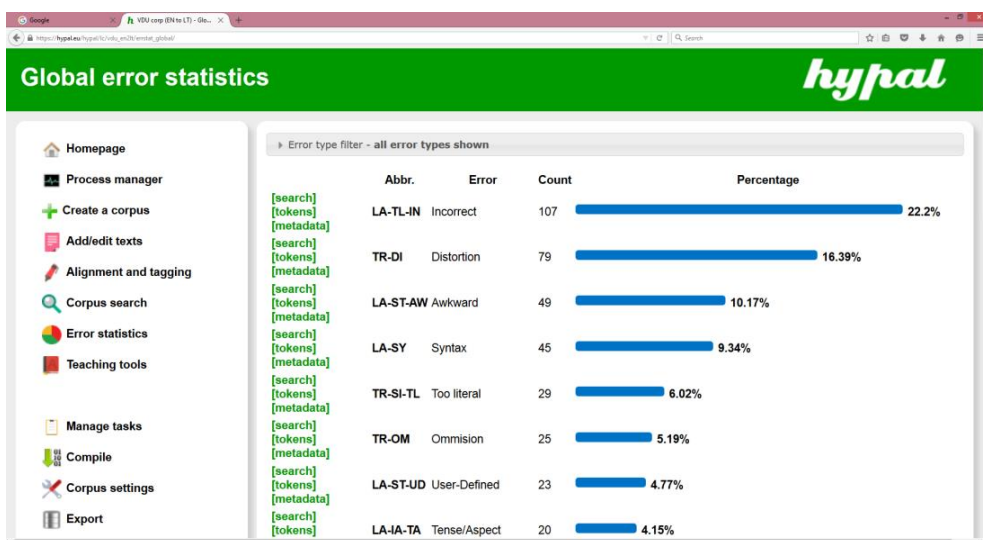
Google
VDU corp (EN to LT) - Glo...
https://hypal.eu/hypal/lt/vdu_en2lt/errstat_global/
Search

Global error statistics
hypal

Homepage
Process manager
Create a corpus
Add/edit texts
Alignment and tagging
Corpus search
Error statistics
Teaching tools

Manage tasks
Compile
Corpus settings
Export

Error type filter - all error types shown

| | Abbr. | Error | Count | Percentage |
|---|---|---|---|---|
| [search] [tokens] [metadata] | LA-TL-IN | Incorrect | 107 | 22.2% |
| [search] [tokens] [metadata] | TR-DI | Distortion | 79 | 16.39% |
| [search] [tokens] [metadata] | LA-ST-AW | Awkward | 49 | 10.17% |
| [search] [tokens] [metadata] | LA-SY | Syntax | 45 | 9.34% |
| [search] [tokens] [metadata] | TR-SI-TL | Too literal | 29 | 6.02% |
| [search] [tokens] [metadata] | TR-OM | Ommision | 25 | 5.19% |
| [search] [tokens] [metadata] | LA-ST-UD | User-Defined | 23 | 4.77% |
| [search] [tokens] | LA-IA-TA | Tense/Aspect | 20 | 4.15% |